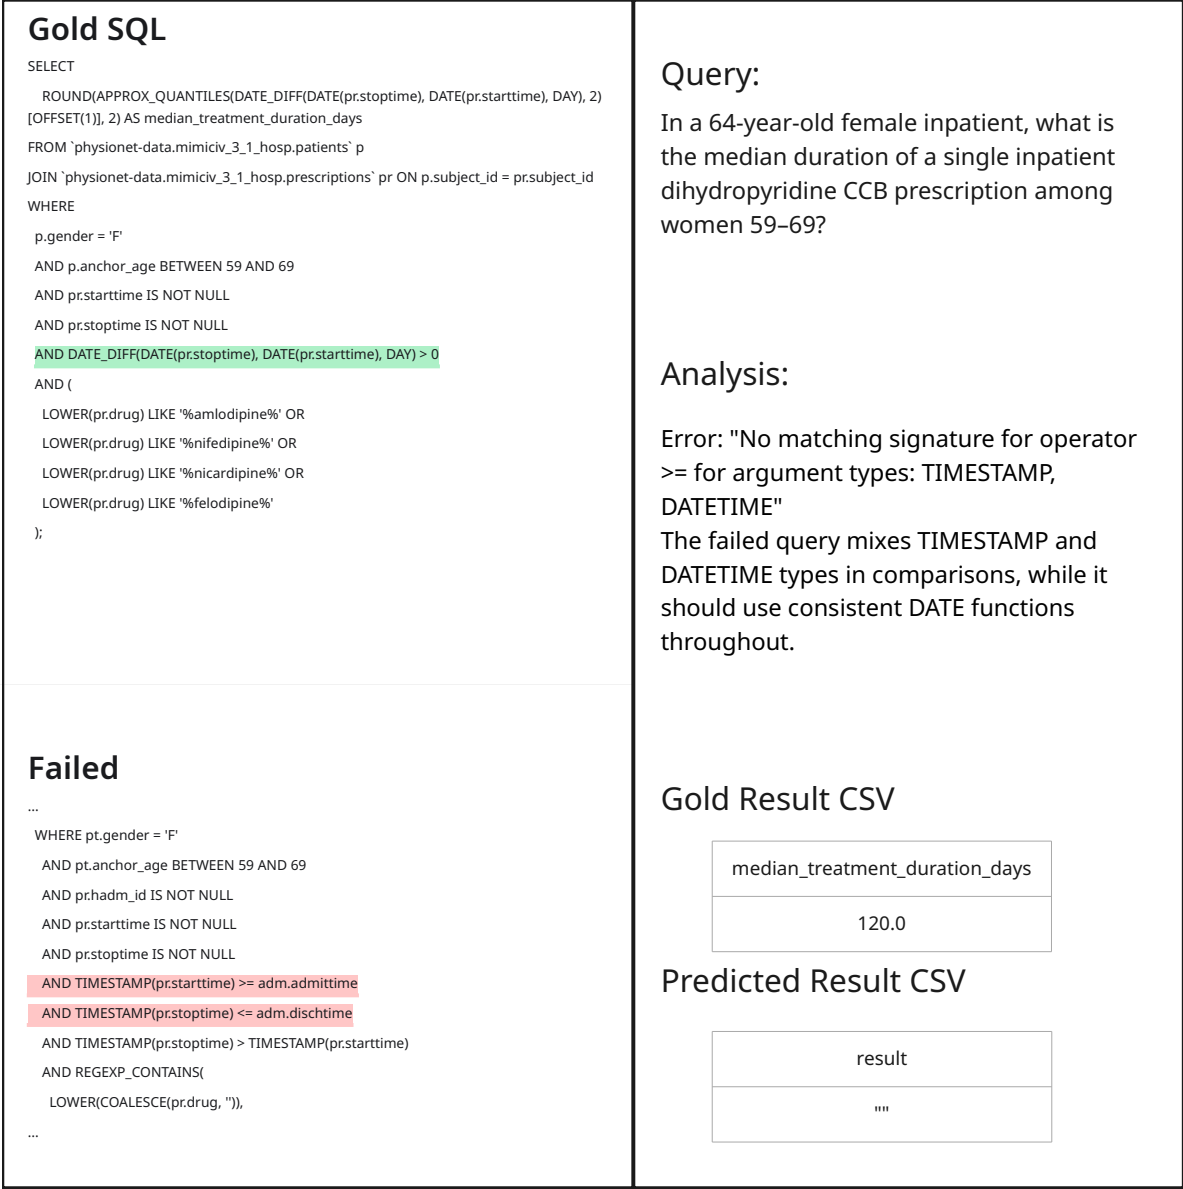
Gold SQL

SELECT
ROUND(APPROX_QUANTILES(DATE_DIFF(DATE(pr.stoptime), DATE(pr.starttime), DAY), 2)[OFFSET(1)], 2) AS median_treatment_duration_days
FROM `physionet-data.mimiciv_3_1_hosp.patients` p
JOIN `physionet-data.mimiciv_3_1_hosp.prescriptions` pr ON p.subject_id = pr.subject_id
WHERE
p.gender = 'F'
AND p.anchor_age BETWEEN 59 AND 69
AND pr.starttime IS NOT NULL
AND pr.stoptime IS NOT NULL
AND DATE_DIFF(DATE(pr.stoptime), DATE(pr.starttime), DAY) > 0
AND (
LOWER(pr.drug) LIKE '%amlodipine%' OR
LOWER(pr.drug) LIKE '%nifedipine%' OR
LOWER(pr.drug) LIKE '%nicardipine%' OR
LOWER(pr.drug) LIKE '%felodipine%'
);

Failed

...
WHERE pt.gender = 'F'
AND pt.anchor_age BETWEEN 59 AND 69
AND pr.hadm_id IS NOT NULL
AND pr.starttime IS NOT NULL
AND pr.stoptime IS NOT NULL
AND TIMESTAMP(pr.starttime) >= adm.admittime
AND TIMESTAMP(pr.stoptime) <= adm.dischtime
AND TIMESTAMP(pr.stoptime) > TIMESTAMP(pr.starttime)
AND REGEXP_CONTAINS(
LOWER(COALESCE(pr.drug, '')),
...

Query:

In a 64-year-old female inpatient, what is the median duration of a single inpatient dihydropyridine CCB prescription among women 59–69?

Analysis:

Error: "No matching signature for operator >= for argument types: TIMESTAMP, DATETIME"
The failed query mixes TIMESTAMP and DATETIME types in comparisons, while it should use consistent DATE functions throughout.

Gold Result CSV

| median_treatment_duration_days |
|---|
| 120.0 |

Predicted Result CSV

| result |
|---|
| "" |